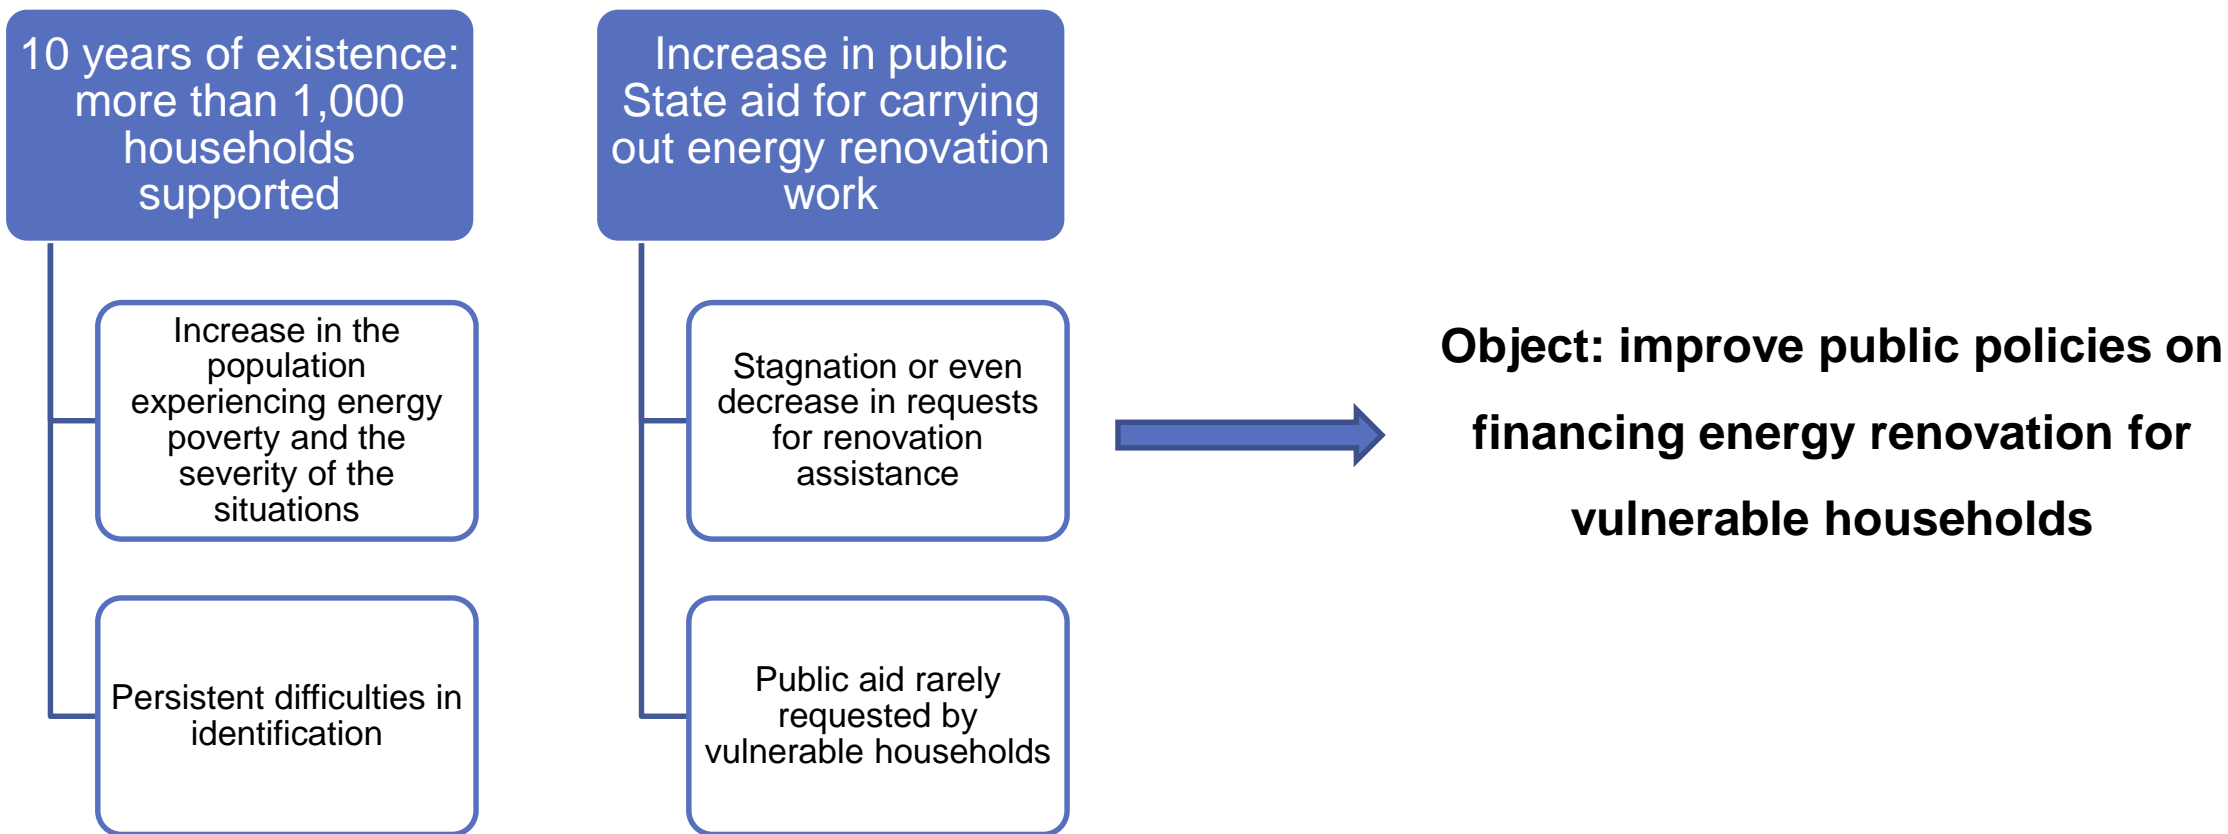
10 years of existence: more than 1,000 households supported

Increase in the population experiencing energy poverty and the severity of the situations

Persistent difficulties in identification

Increase in public State aid for carrying out energy renovation work

Stagnation or even decrease in requests for renovation assistance

Public aid rarely requested by vulnerable households

Object: improve public policies on financing energy renovation for vulnerable households